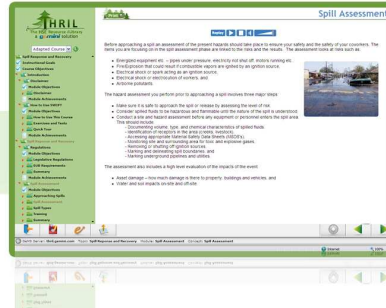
THRIL
The HSE Response Alliance
a ... solution

Adapted Course

Spill Response and Recovery
Instructional Goals
Course Objectives
Introduction
Disclaimer
Module Objectives
Disclaimer
Module Achievements
How to Use BRIEF
Navigation
How to Use This Course
Overview and Tools
Quick Tour
Module Achievements
Spill Response and Recovery
Regulations
Module Objectives
Legislative Regulations
Spill Requirements
Summary
Module Achievements
Spill Assessment
Module Objectives
Approaching Spills
Spill Assessment
Spill Types
Training
Summary

Spill Assessment

Before approaching a spill an assessment of the present hazards should take place to ensure your safety and the safety of your coworkers. The items you are focusing on in the spill assessment phase are linked to the risks and the results. The assessment looks at risks such as:

• Energized equipment etc. – pipes under pressure, electricity not shut off, motors running etc.
• Fire/Explosion that could result if combustible vapors are ignited by an ignition source.
• Electrical shock or spark acting as an ignition source.
• Electrical shock or electrocution of workers, and
• Airborne pollutants.

The hazard assessment you perform prior to approaching a spill involves three major steps:

• Make sure it is safe to approach the spill or release by assessing the level of risk.
• Consider spilled fluids to be hazardous and flammable until the nature of the spill is understood.
• Conduct a site and hazard assessment before any equipment or personnel enters the spill area. This should include:
– Documenting volume, type, and chemical characteristics of spilled fluids.
– Identification of receptors in the area (creeks, rivers etc.).
– Accessing appropriate Material Safety Data Sheets (MSDS).
– Monitoring site and surrounding area for toxic and explosive gases.
– Monitoring or shutting off ignition sources.
– Marking and/or eliminating spill boundaries, and
– Marking underground pipelines and utilities.

The assessment also includes a high level evaluation of the impacts of the event:

• Asset damage – there is potential damage to property, buildings and vehicles, and
• Water and soil impacts on-site and off-site.

Spill Response and Recovery | Topic: Spill Response and Recovery | Module: Spill Assessment | Concept: Spill Assessment

Internet
100%